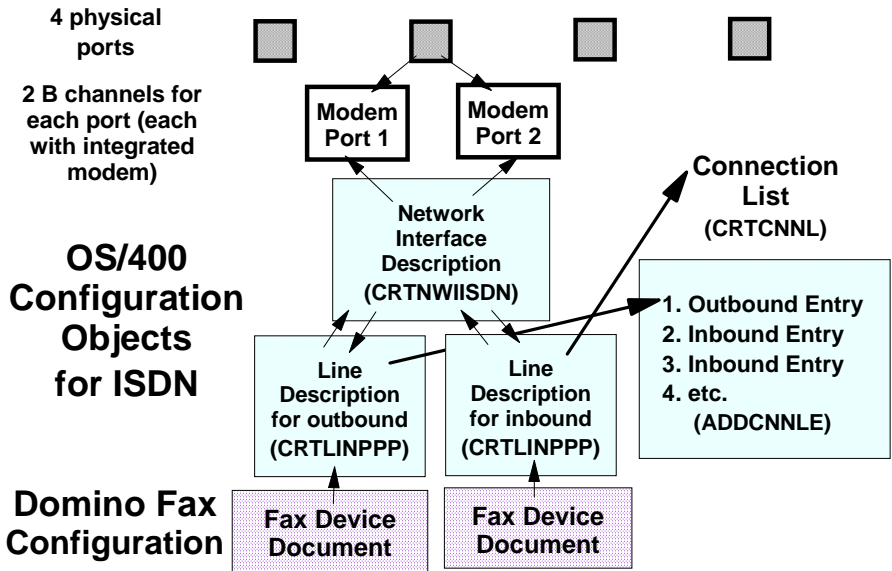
4 physical ports

2 B channels for each port (each with integrated modem)

Modem Port 1

Modem Port 2

Connection List (CRTCNNL)

Network Interface Description (CRTNWIISDN)

OS/400 Configuration Objects for ISDN

1. Outbound Entry
2. Inbound Entry
3. Inbound Entry
4. etc.
(ADDCNNLE)

Line Description for outbound (CRTLINPPP)

Line Description for inbound (CRTLINPPP)

Domino Fax Configuration

Fax Device Document

Fax Device Document